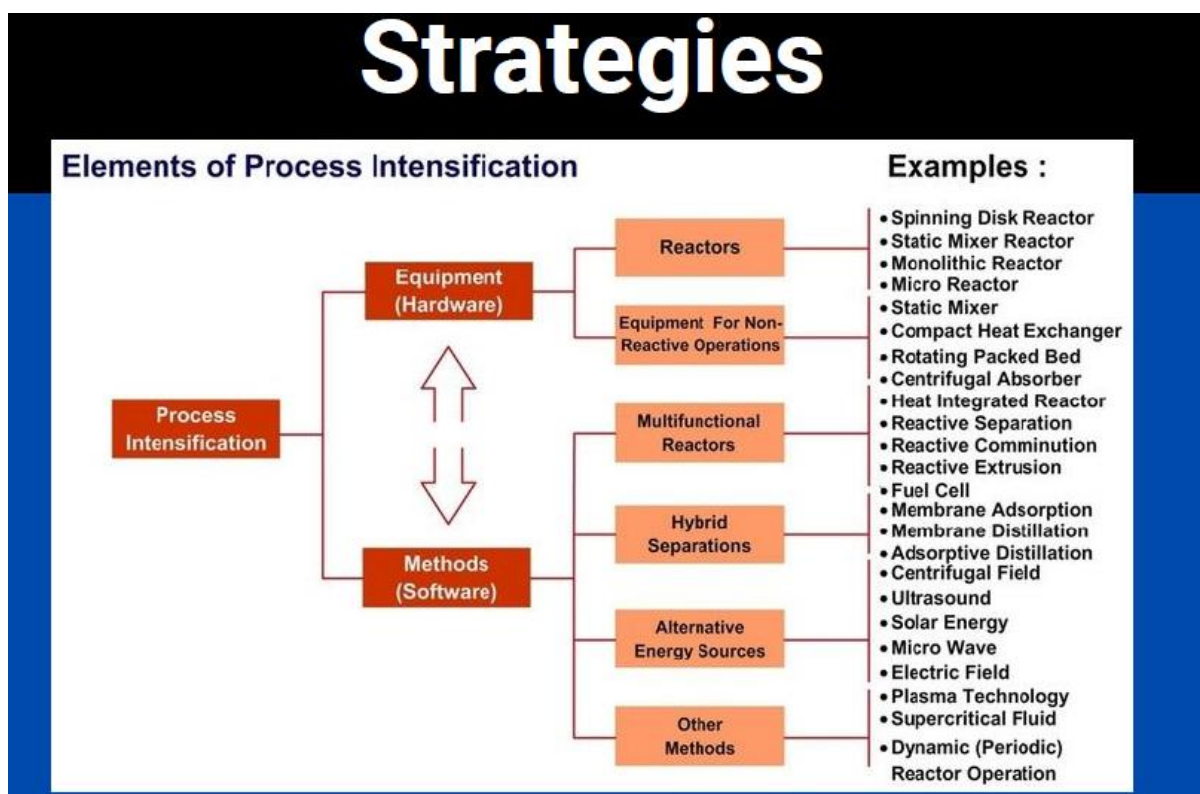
Strategies

Elements of Process Intensification

Examples :

Process Intensification

Equipment (Hardware)

Methods (Software)

Reactors

Equipment For Non-Reactive Operations

Multifunctional Reactors

Hybrid Separations

Alternative Energy Sources

Other Methods

• Spinning Disk Reactor
• Static Mixer Reactor
• Monolithic Reactor
• Micro Reactor

• Static Mixer
• Compact Heat Exchanger
• Rotating Packed Bed
• Centrifugal Absorber

• Heat Integrated Reactor
• Reactive Separation
• Reactive Comminution
• Reactive Extrusion
• Fuel Cell

• Membrane Adsorption
• Membrane Distillation
• Adsorptive Distillation

• Centrifugal Field
• Ultrasound
• Solar Energy
• Micro Wave
• Electric Field
• Plasma Technology

• Supercritical Fluid
• Dynamic (Periodic) Reactor Operation